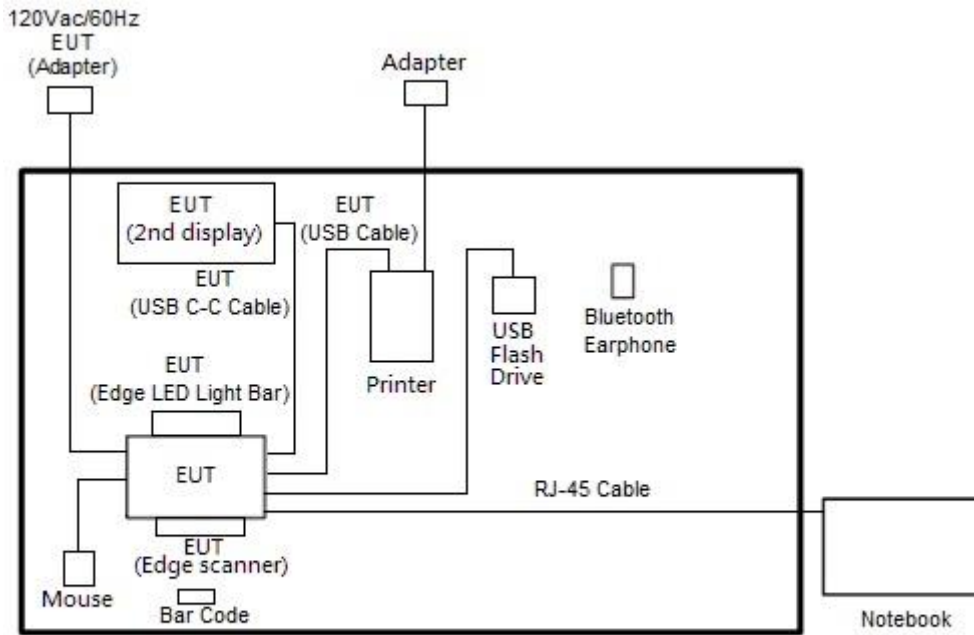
120Vac/60Hz
EUT
(Adapter)

Adapter

EUT
(2nd display)

EUT
(USB Cable)

EUT
(USB C-C Cable)

Printer

USB
Flash
Drive

Bluetooth
Earphone

EUT
(Edge LED Light Bar)

EUT

RJ-45 Cable

EUT
(Edge scanner)

Mouse

Bar Code

Notebook